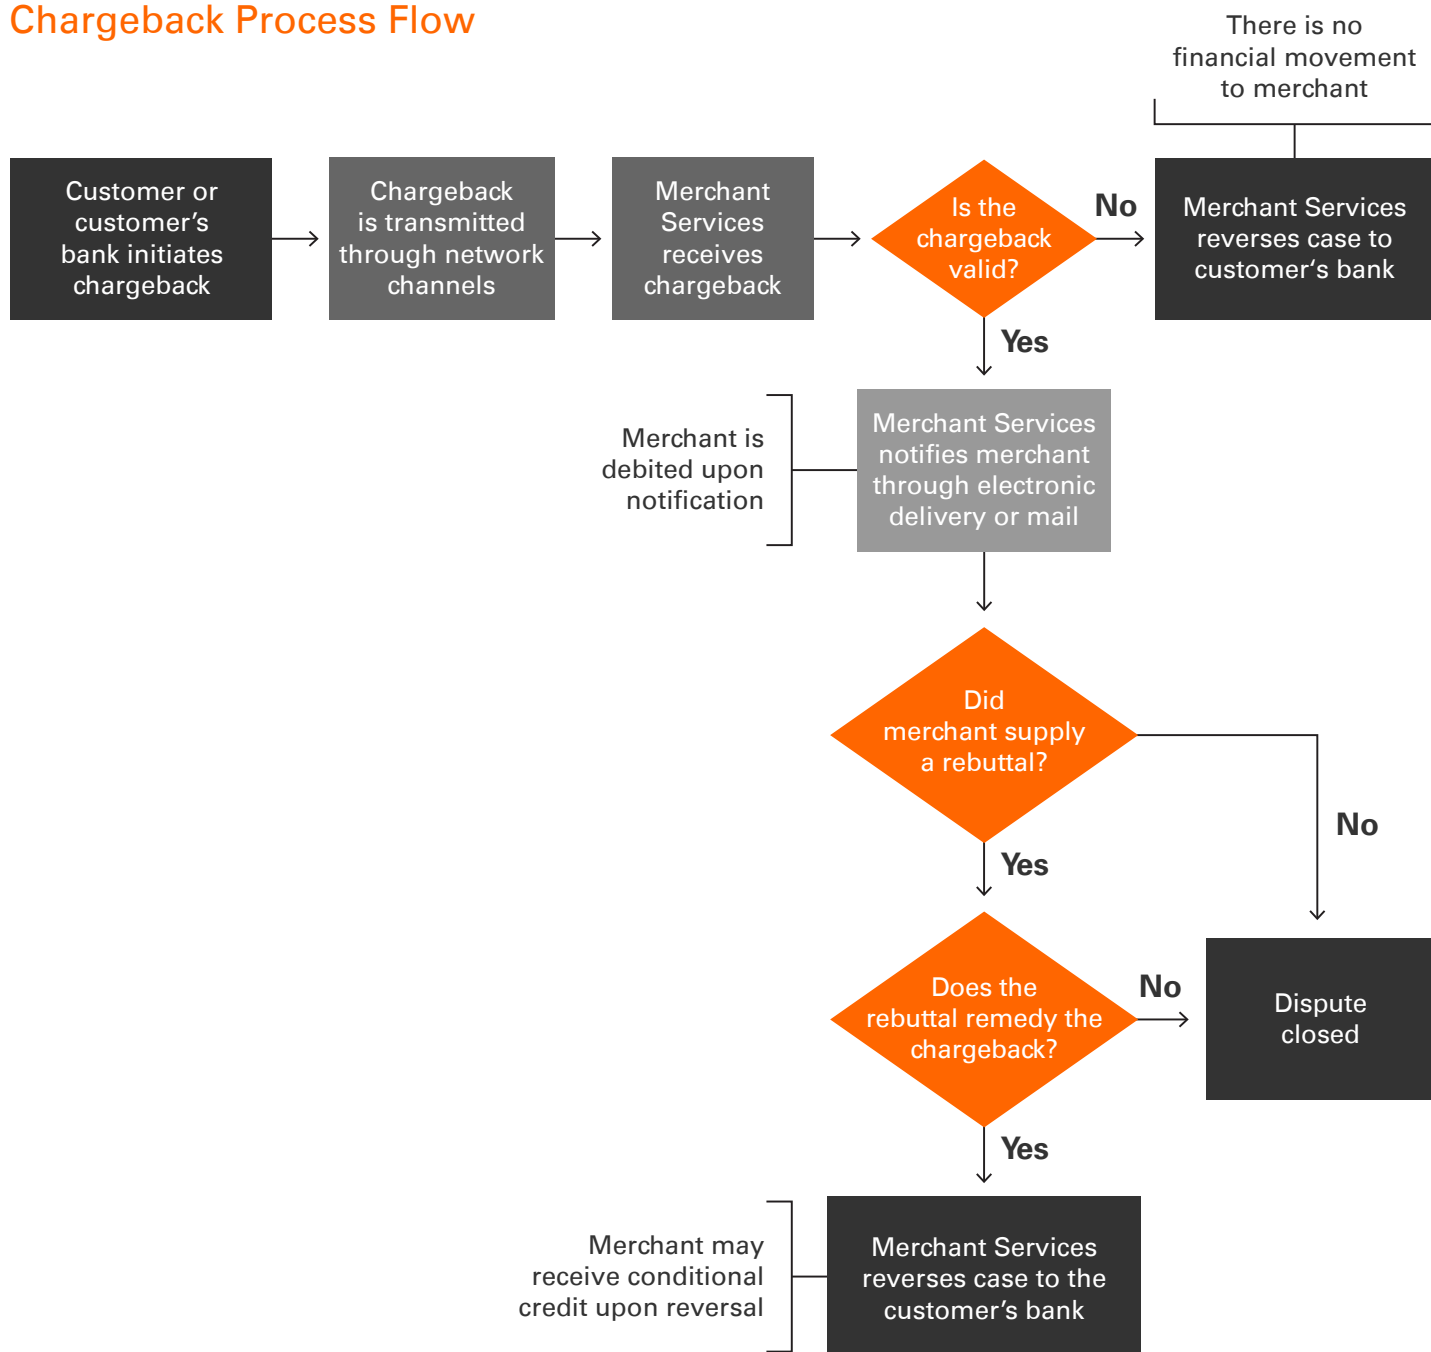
Chargeback Process Flow

There is no financial movement to merchant

Customer or customer's bank initiates chargeback

Chargeback is transmitted through network channels

Merchant Services receives chargeback

Is the chargeback valid?

No

Merchant Services reverses case to customer's bank

Yes

Merchant is debited upon notification

Merchant Services notifies merchant through electronic delivery or mail

Did merchant supply a rebuttal?

No

Yes

Does the rebuttal remedy the chargeback?

No

Dispute closed

Yes

Merchant may receive conditional credit upon reversal

Merchant Services reverses case to the customer's bank